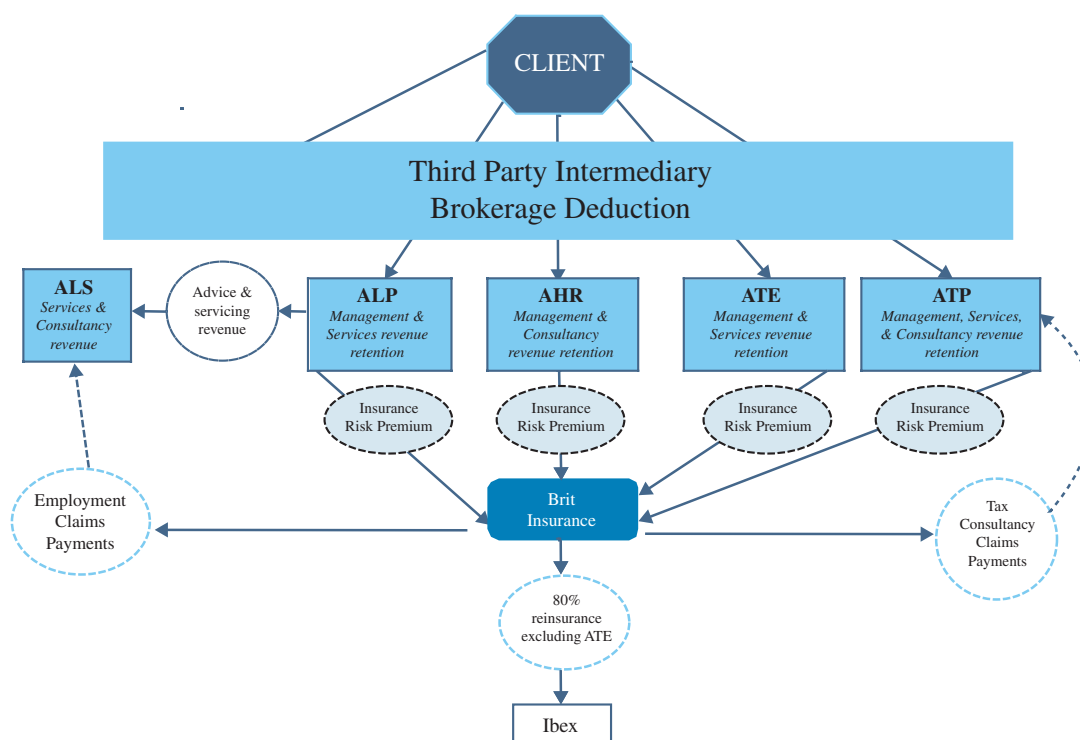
CLIENT

Third Party Intermediary Brokerage Deduction

ALS
Services & Consultancy revenue

Advice & servicing revenue

ALP
Management & Services revenue retention

AHR
Management & Consultancy revenue retention

ATE
Management & Services revenue retention

ATP
Management, Services, & Consultancy revenue retention

Insurance Risk Premium

Insurance Risk Premium

Insurance Risk Premium

Insurance Risk Premium

Employment Claims Payments

Brit Insurance

Tax Consultancy Claims Payments

80% reinsurance excluding ATE

Ibex